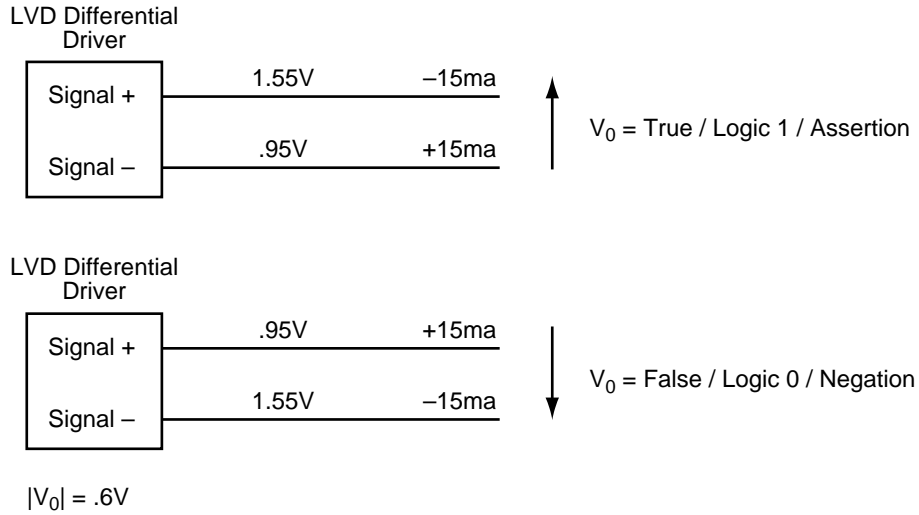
LVD Differential Driver

Signal +

Signal –

1.55V

–15ma

.95V

+15ma

$V_0$ = True / Logic 1 / Assertion

LVD Differential Driver

Signal +

Signal –

.95V

+15ma

1.55V

–15ma

$V_0$ = False / Logic 0 / Negation

$|V_0|$ = .6V